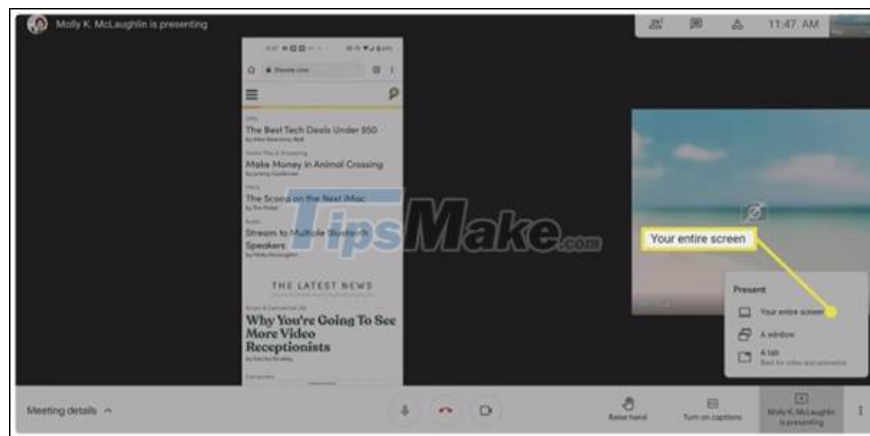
Molly K. McLaughlin is presenting

11:47 AM

lifewire.com

The Best Tech Deals Under $50

Make Money in Animal Crossing

The Scoop on the Next iMac

Stream to Multiple Bluetooth Speakers

THE LATEST NEWS

Why You're Going To See More Video Receptionists

TipsMake.com

Your entire screen

Present

Your entire screen

A window

A tab
Best for video and animation

Meeting details

Raise hand

Turn on captions

Molly K. McLaughlin is presenting